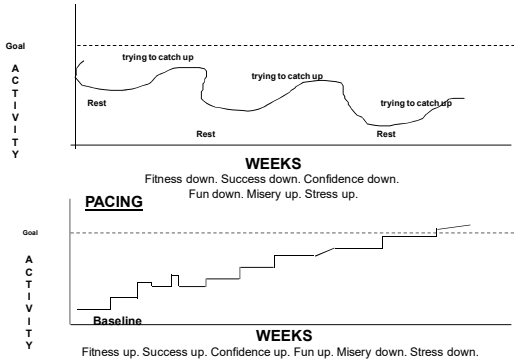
Goal

A C T I V I T Y

trying to catch up

trying to catch up

trying to catch up

Rest

Rest

Rest

WEEKS

Fitness down. Success down. Confidence down. Fun down. Misery up. Stress up.

PACING

Goal

A C T I V I T Y

Baseline

WEEKS

Fitness up. Success up. Confidence up. Fun up. Misery down. Stress down.